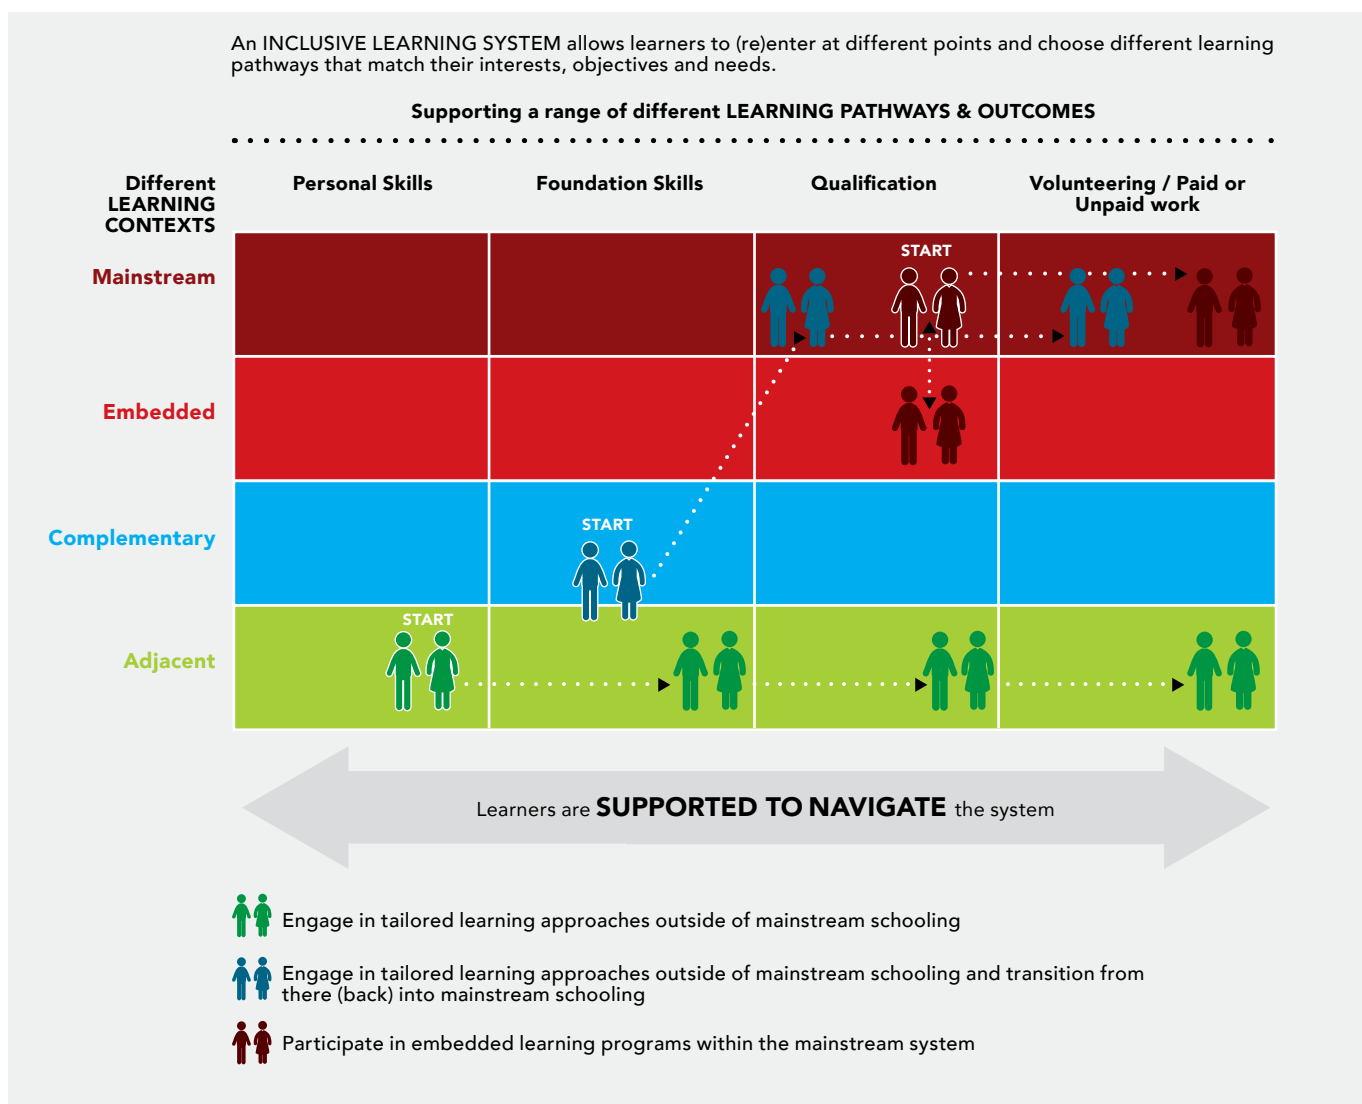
An INCLUSIVE LEARNING SYSTEM allows learners to (re)enter at different points and choose different learning pathways that match their interests, objectives and needs.

Supporting a range of different LEARNING PATHWAYS & OUTCOMES

| Different LEARNING CONTEXTS | Personal Skills | Foundation Skills | Qualification | Volunteering / Paid or Unpaid work |
|---|---|---|---|---|
| Mainstream | | | START | |
| Embedded | | | | |
| Complementary | | START | | |
| Adjacent | START | | | |

Learners are SUPPORTED TO NAVIGATE the system

Engage in tailored learning approaches outside of mainstream schooling

Engage in tailored learning approaches outside of mainstream schooling and transition from there (back) into mainstream schooling

Participate in embedded learning programs within the mainstream system